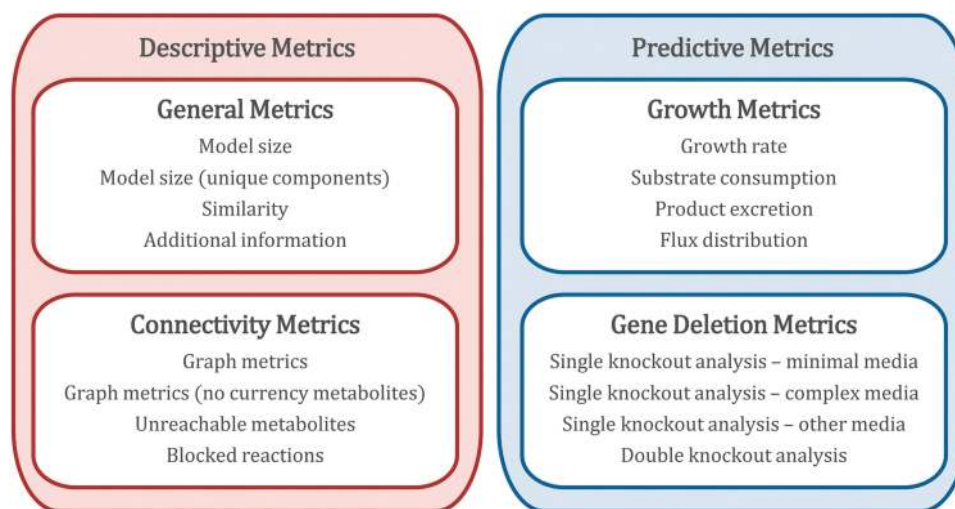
Descriptive Metrics

General Metrics
Model size
Model size (unique components)
Similarity
Additional information

Connectivity Metrics
Graph metrics
Graph metrics (no currency metabolites)
Unreachable metabolites
Blocked reactions

Predictive Metrics

Growth Metrics
Growth rate
Substrate consumption
Product excretion
Flux distribution

Gene Deletion Metrics
Single knockout analysis – minimal media
Single knockout analysis – complex media
Single knockout analysis – other media
Double knockout analysis